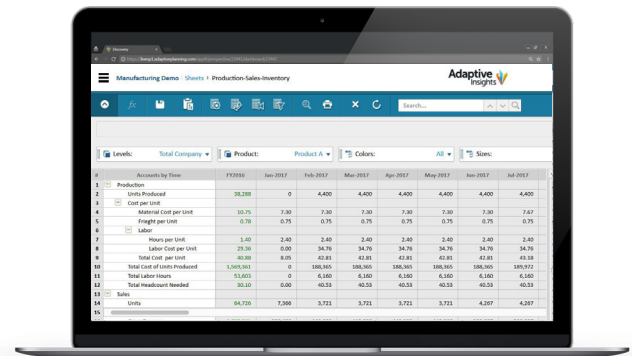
Manufacturing Demo › Sheets › Production-Sales-Inventory

Adaptive Insights

Search...

Levels: Total Company ▾ | Product: Product A ▾ | Colors: All ▾ | Sizes:

| # | Accounts by Time | FY2016 | Jan-2017 | Feb-2017 | Mar-2017 | Apr-2017 | May-2017 | Jun-2017 | Jul-2017 |
|---|---|---|---|---|---|---|---|---|---|
| 1 | Production | | | | | | | | |
| 2 | Units Produced | 38,288 | 0 | 4,400 | 4,400 | 4,400 | 4,400 | 4,400 | 4,400 |
| 3 | Cost per Unit | | | | | | | | |
| 4 | Material Cost per Unit | 10.75 | 7.30 | 7.30 | 7.30 | 7.30 | 7.30 | 7.30 | 7.67 |
| 5 | Freight per Unit | 0.78 | 0.75 | 0.75 | 0.75 | 0.75 | 0.75 | 0.75 | 0.75 |
| 6 | Labor | | | | | | | | |
| 7 | Hours per Unit | 1.40 | 2.40 | 2.40 | 2.40 | 2.40 | 2.40 | 2.40 | 2.40 |
| 8 | Labor Cost per Unit | 29.36 | 0.00 | 34.76 | 34.76 | 34.76 | 34.76 | 34.76 | 34.76 |
| 9 | Total Cost per Unit | 40.88 | 8.05 | 42.81 | 42.81 | 42.81 | 42.81 | 42.81 | 43.18 |
| 10 | Total Cost of Units Produced | 1,565,361 | 0 | 188,365 | 188,365 | 188,365 | 188,365 | 188,365 | 189,972 |
| 11 | Total Labor Hours | 53,603 | 0 | 6,160 | 6,160 | 6,160 | 6,160 | 6,160 | 6,160 |
| 12 | Total Headcount Needed | 30.10 | 0.00 | 40.53 | 40.53 | 40.53 | 40.53 | 40.53 | 40.53 |
| 13 | Sales | | | | | | | | |
| 14 | Units | 64,720 | 7,560 | 3,721 | 3,721 | 3,721 | 3,721 | 4,267 | 4,267 |
| 15 | | | | | | | | | |